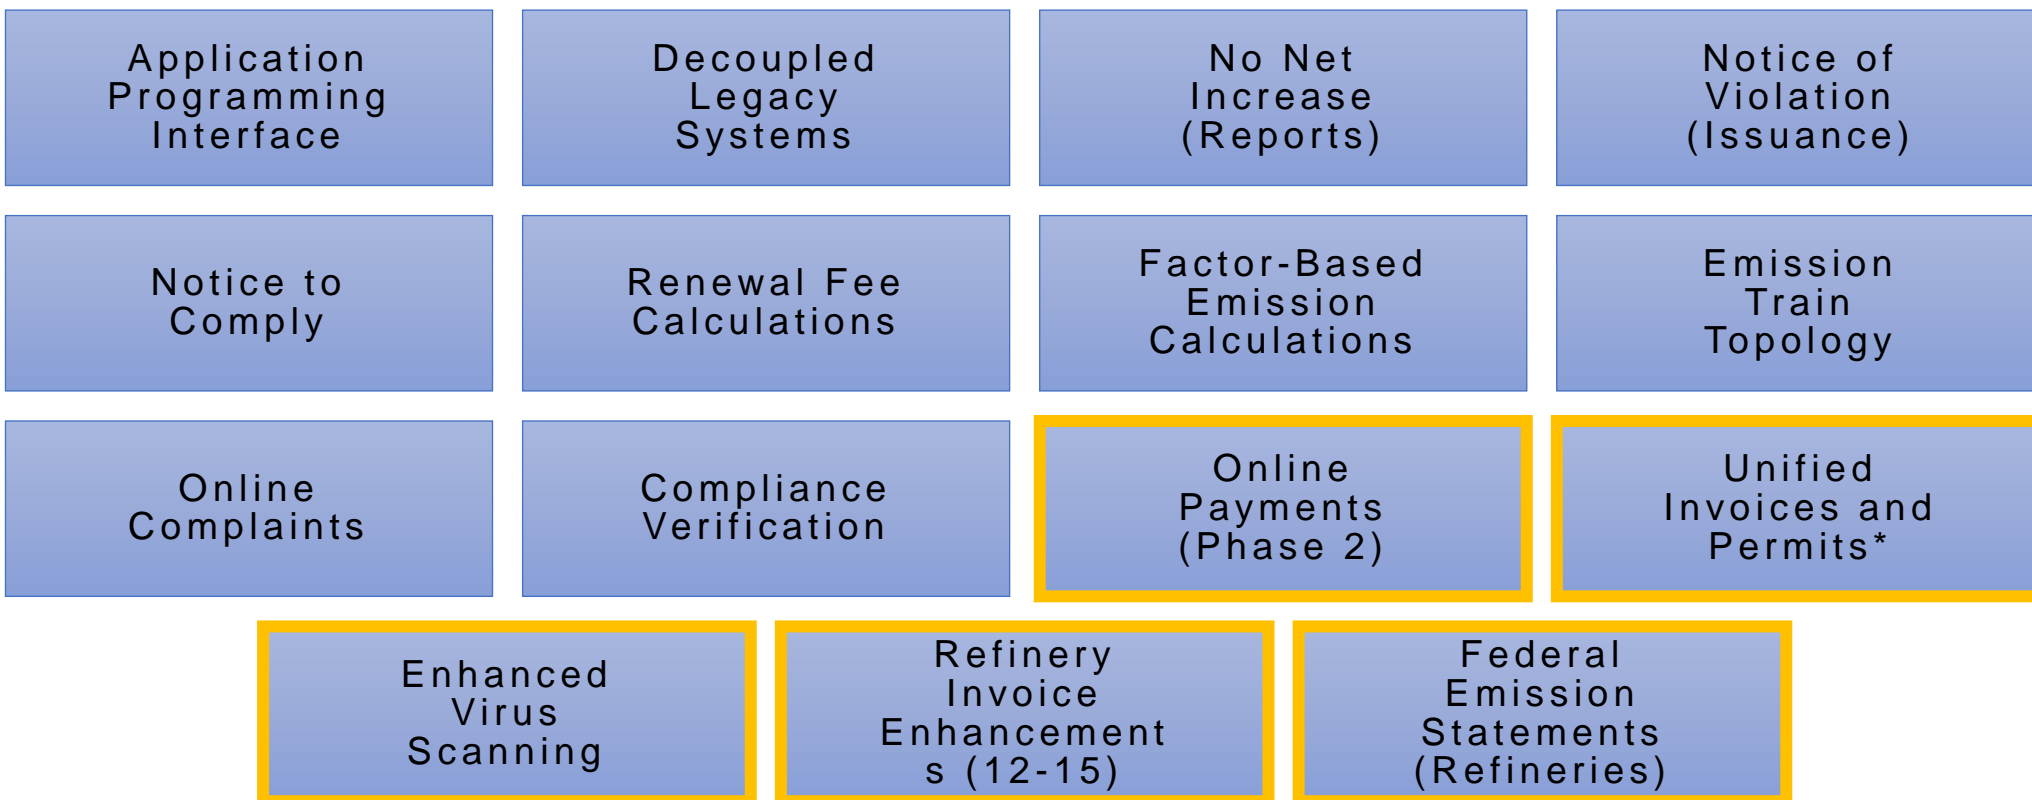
Application Programming Interface

Decoupled Legacy Systems

No Net Increase (Reports)

Notice of Violation (Issuance)

Notice to Comply

Renewal Fee Calculations

Factor-Based Emission Calculations

Emission Train Topology

Online Complaints

Compliance Verification

Online Payments (Phase 2)

Unified Invoices and Permits*

Enhanced Virus Scanning

Refinery Invoice Enhancements (12-15)

Federal Emission Statements (Refineries)